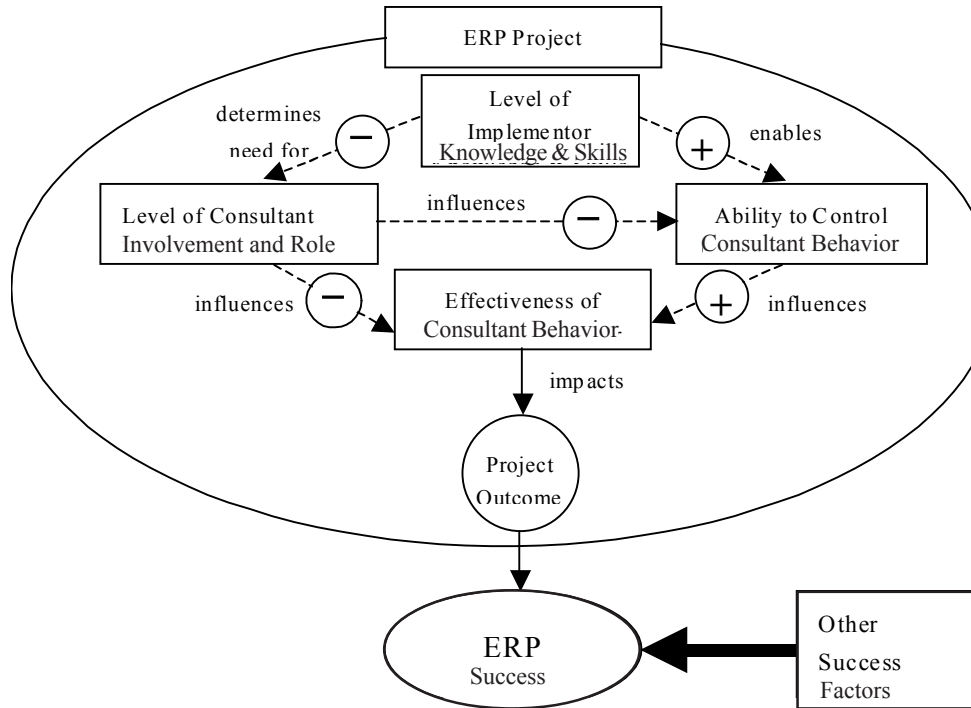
ERP Project

Level of Implementor Knowledge & Skills

determines need for

−

+

enables

Level of Consultant Involvement and Role

influences

−

Ability to Control Consultant Behavior

influences

−

Effectiveness of Consultant Behavior

+

influences

impacts

Project Outcome

ERP Success

Other Success Factors